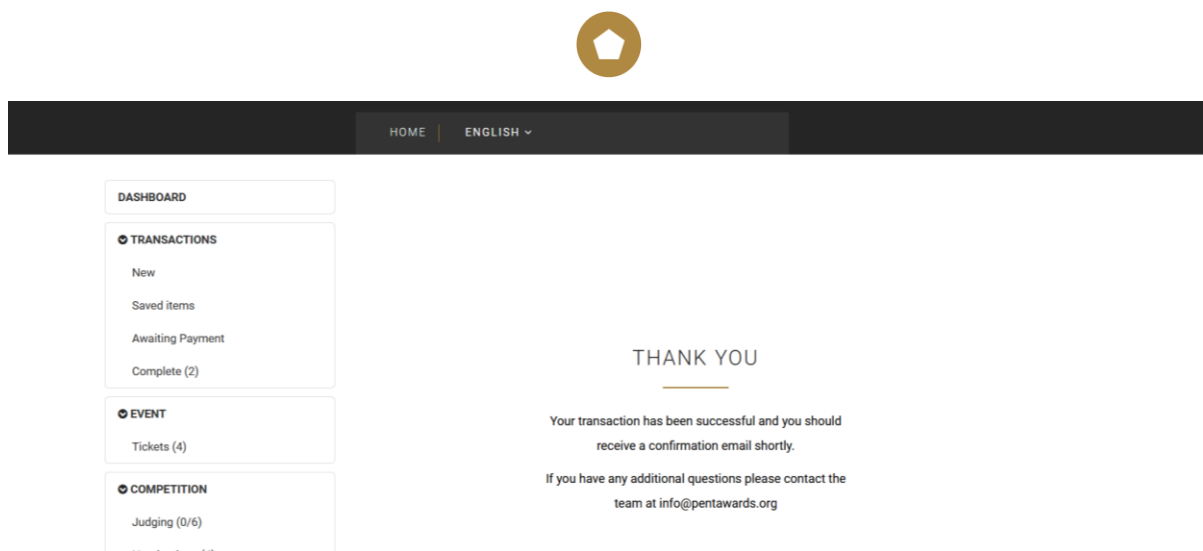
HOME | ENGLISH

DASHBOARD

TRANSACTIONS

New

Saved items

Awaiting Payment

Complete (2)

EVENT

Tickets (4)

COMPETITION

Judging (0/6)

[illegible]

THANK YOU

Your transaction has been successful and you should receive a confirmation email shortly.

If you have any additional questions please contact the team at info@pentawards.org